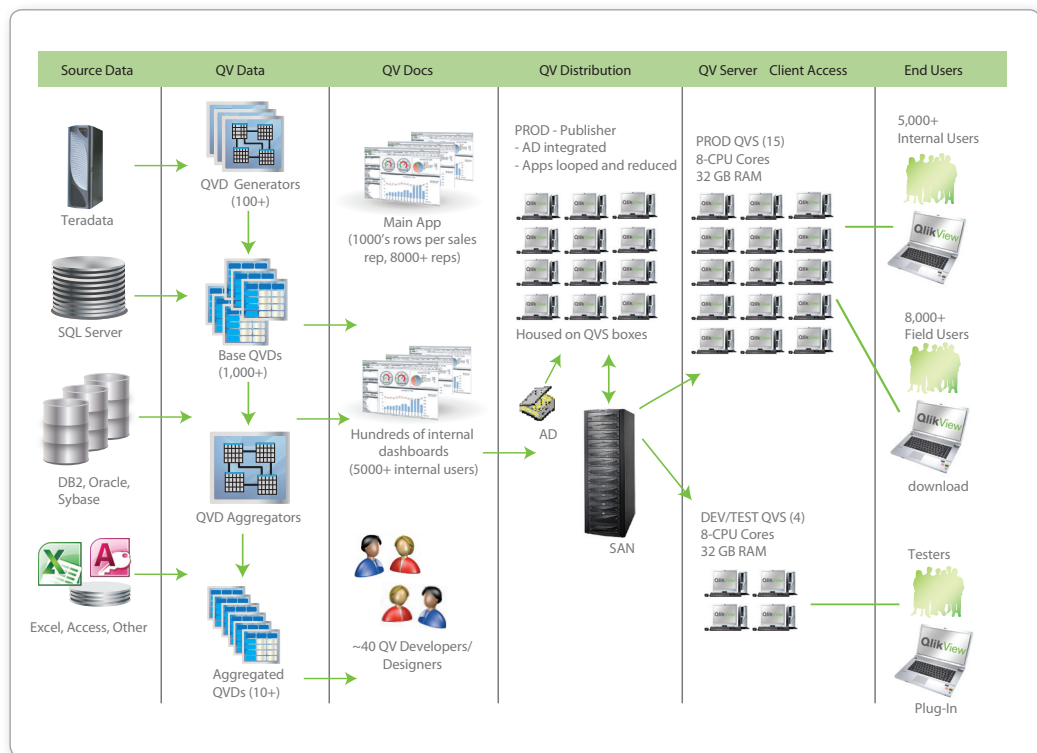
| Source Data | QV Data | QV Docs | QV Distribution | QV Server Client Access | End Users |
|---|---|---|---|---|---|

Teradata

SQL Server

DB2, Oracle, Sybase

Excel, Access, Other

QVD Generators (100+)

Base QVDs (1,000+)

QVD Aggregators

Aggregated QVDs (10+)

Main App (1000's rows per sales rep, 8000+ reps)

Hundreds of internal dashboards (5000+ internal users)

~40 QV Developers/ Designers

PROD - Publisher
- AD integrated
- Apps looped and reduced

Housed on QVS boxes

AD

SAN

PROD QVS (15)
8-CPU Cores
32 GB RAM

DEV/TEST QVS (4)
8-CPU Cores
32 GB RAM

5,000+ Internal Users

QlikView

8,000+ Field Users

QlikView

download

Testers

QlikView

Plug-In